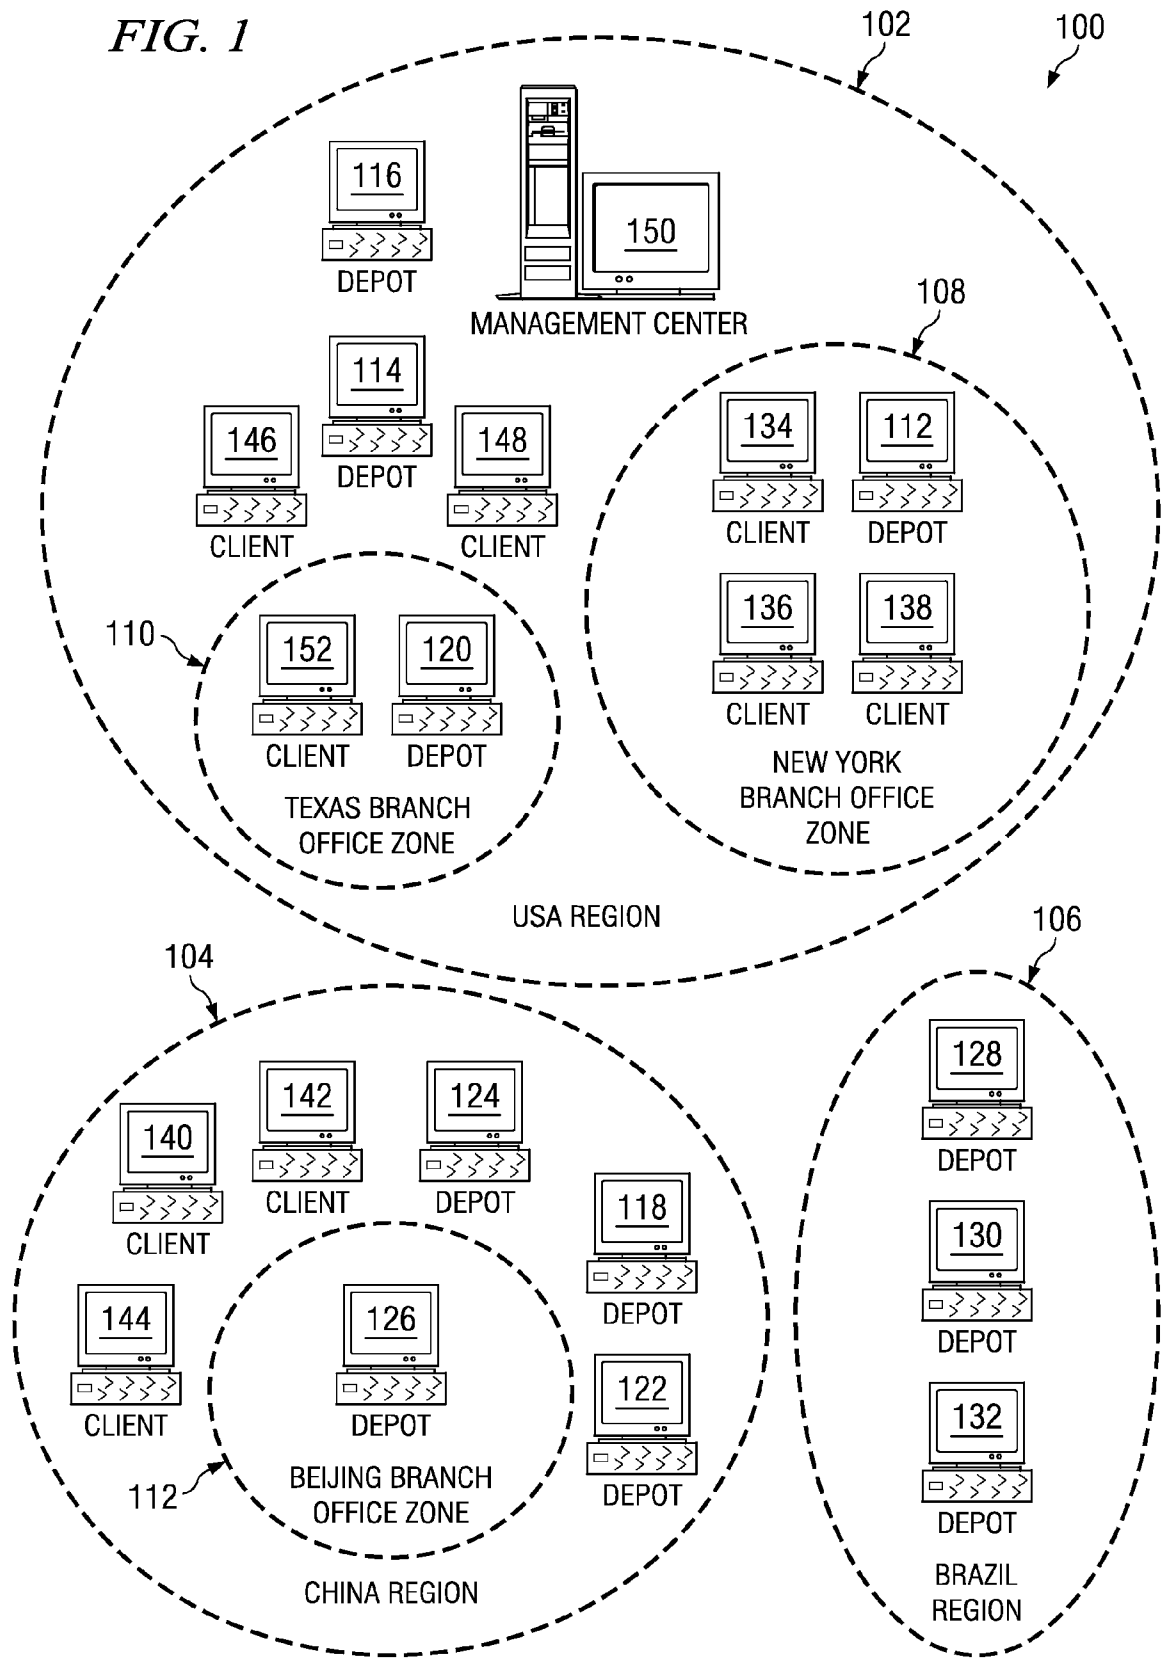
FIG. 1

102

100

116
DEPOT

150
MANAGEMENT CENTER

108

114
DEPOT

146
CLIENT

148
CLIENT

134
CLIENT

112
DEPOT

110

152
CLIENT

120
DEPOT

TEXAS BRANCH OFFICE ZONE

136
CLIENT

138
CLIENT

NEW YORK BRANCH OFFICE ZONE

USA REGION

104

106

142
CLIENT

124
DEPOT

140
CLIENT

118
DEPOT

144
CLIENT

126
DEPOT

BEIJING BRANCH OFFICE ZONE

112

122
DEPOT

CHINA REGION

128
DEPOT

130
DEPOT

132
DEPOT

BRAZIL REGION